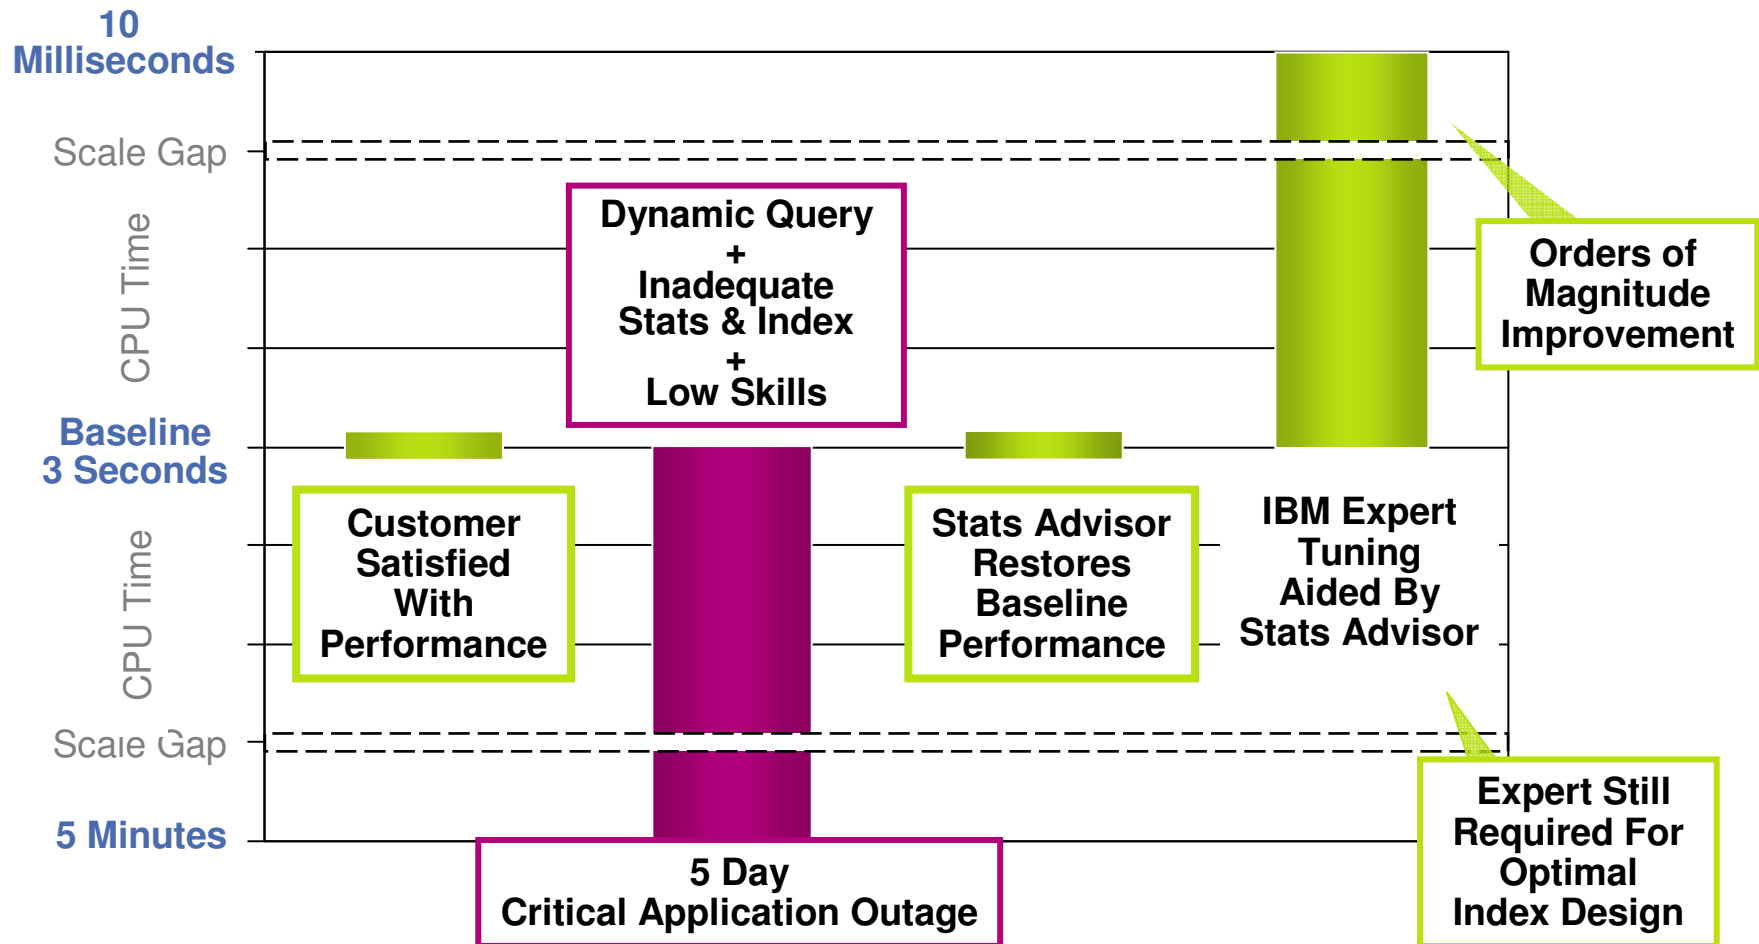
10
Milliseconds

Scale Gap

CPU Time

Baseline
3 Seconds

CPU Time

Scale Gap

5 Minutes

Customer Satisfied With Performance

Dynamic Query + Inadequate Stats & Index + Low Skills

5 Day
Critical Application Outage

Stats Advisor Restores Baseline Performance

IBM Expert Tuning Aided By Stats Advisor

Orders of Magnitude Improvement

Expert Still Required For Optimal Index Design